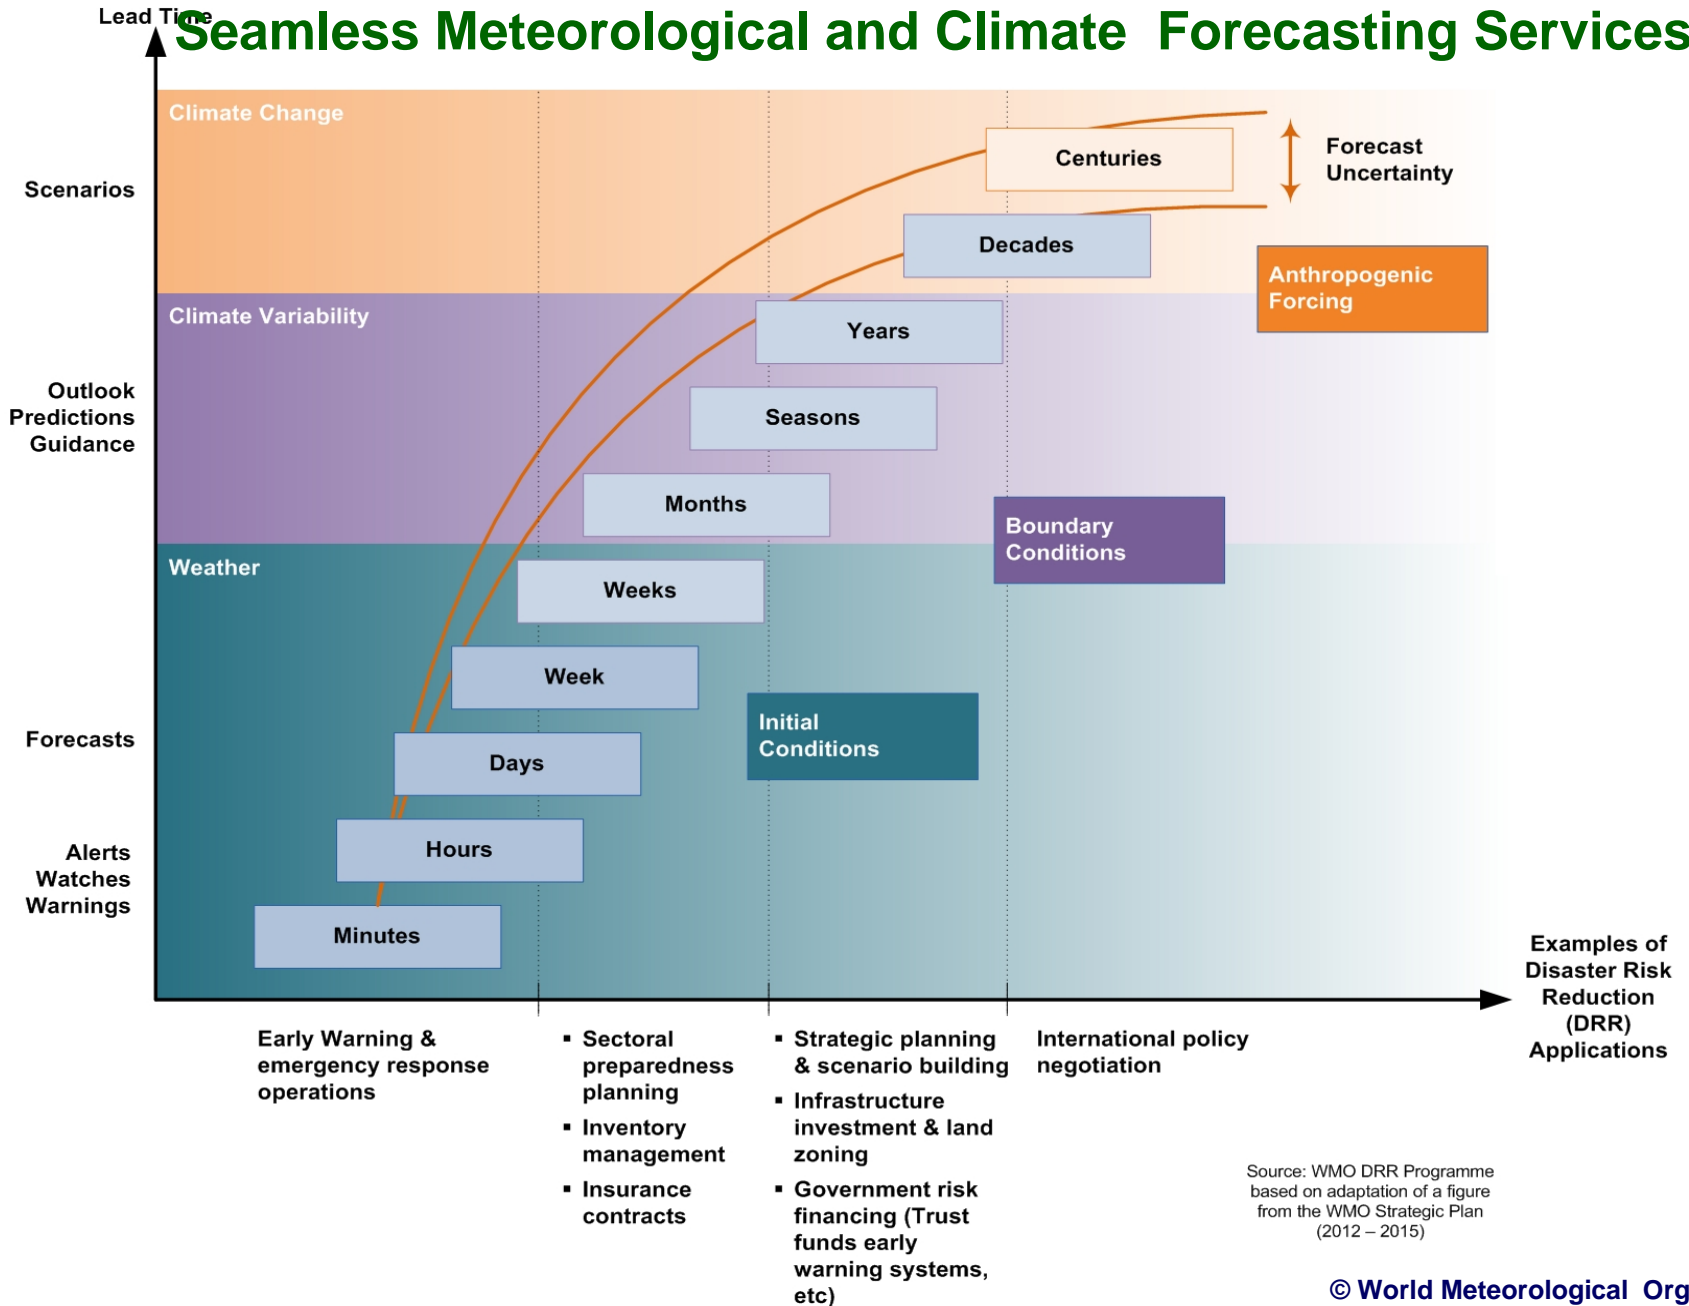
Lead Time

Seamless Meteorological and Climate Forecasting Services

Climate Change

Scenarios

Centuries

Forecast Uncertainty

Decades

Anthropogenic Forcing

Climate Variability

Years

Outlook Predictions Guidance

Seasons

Months

Boundary Conditions

Weather

Weeks

Week

Initial Conditions

Forecasts

Days

Hours

Alerts Watches Warnings

Minutes

Examples of Disaster Risk Reduction (DRR) Applications

Early Warning & emergency response operations

▪ Sectoral preparedness planning
▪ Inventory management
▪ Insurance contracts

▪ Strategic planning & scenario building
▪ Infrastructure investment & land zoning
▪ Government risk financing (Trust funds early warning systems, etc)

International policy negotiation

Source: WMO DRR Programme based on adaptation of a figure from the WMO Strategic Plan (2012 – 2015)

© World Meteorological Org